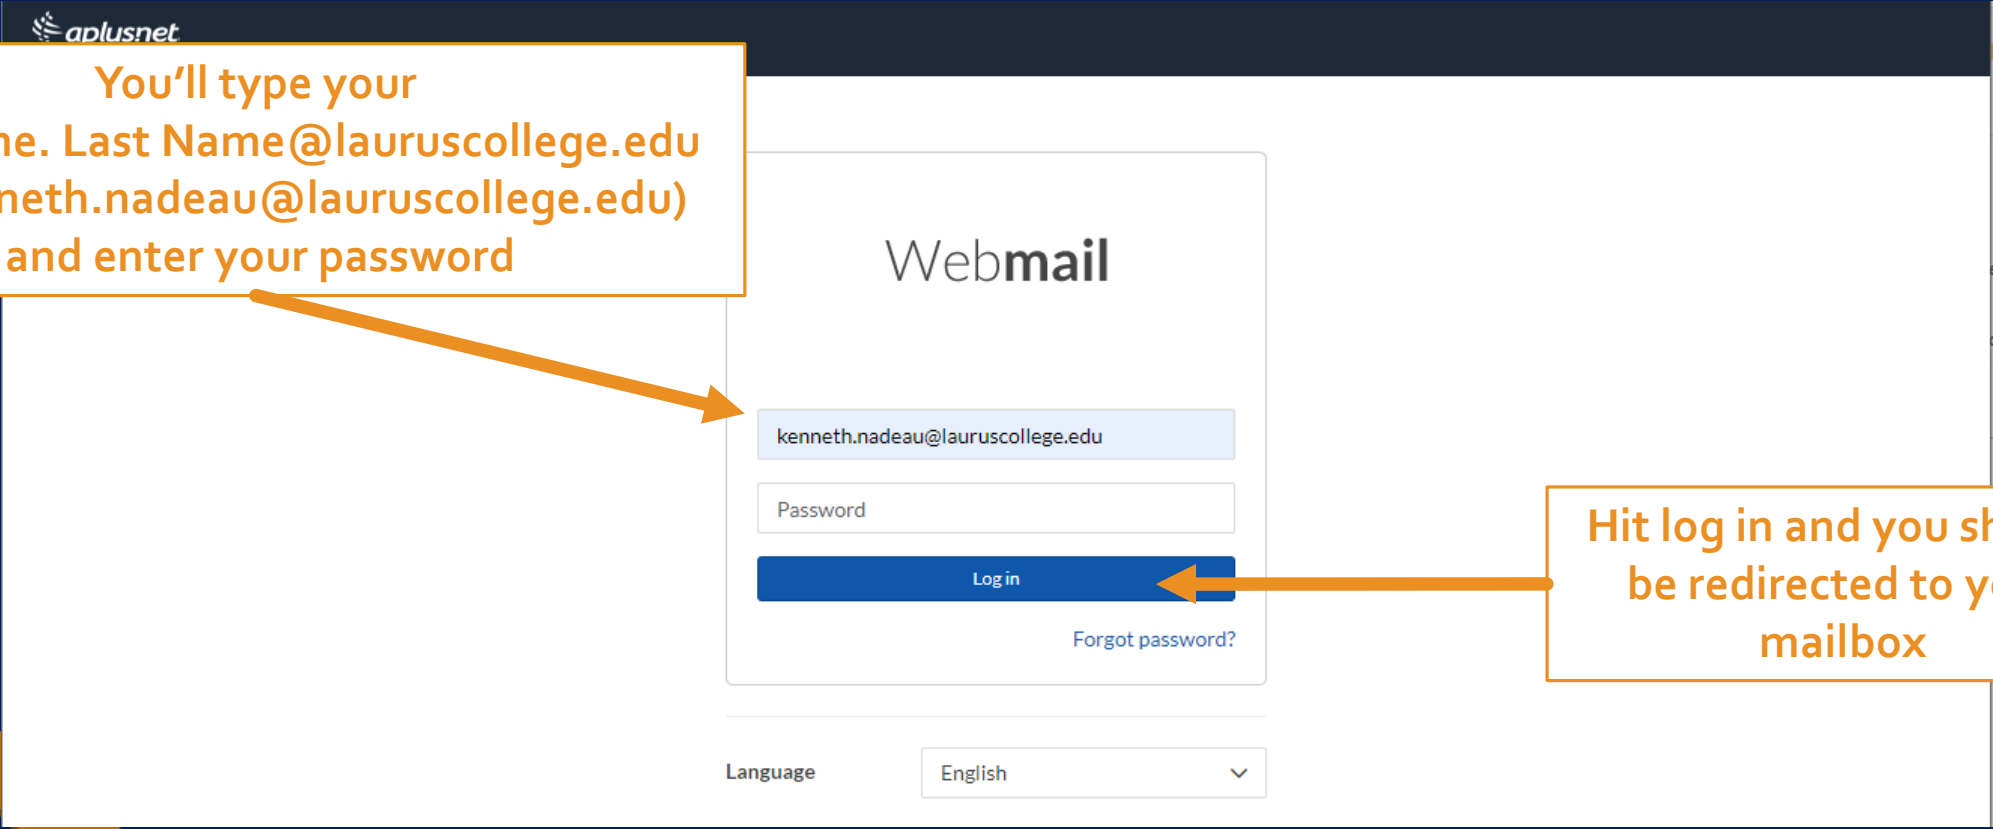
aplusnet

You'll type your
ne. Last Name@lauruscollege.edu
neth.nadeau@lauruscollege.edu)
and enter your password

Webmail

kenneth.nadeau@lauruscollege.edu

Password

Log in

Forgot password?

Hit log in and you sh
be redirected to y
mailbox

Language English